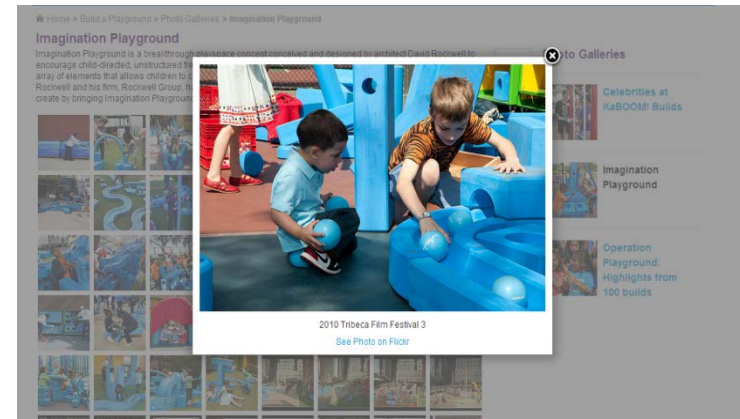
Home » Build a Playground » Photo Galleries » Imagination Playground

Imagination Playground

Imagination Playground is a breakthrough playspace concept conceived and designed by architect David Rockwell to encourage child-directed, unstructured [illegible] array of elements that allows children to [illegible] Rockwell and his firm, Rockwell Group, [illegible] create by bringing Imagination Playground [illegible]

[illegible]to Galleries

Celebrities at KaBOOM! Builds

Imagination Playground

Operation Playground: Highlights from 100 builds

2010 Tribeca Film Festival 3

See Photo on Flickr